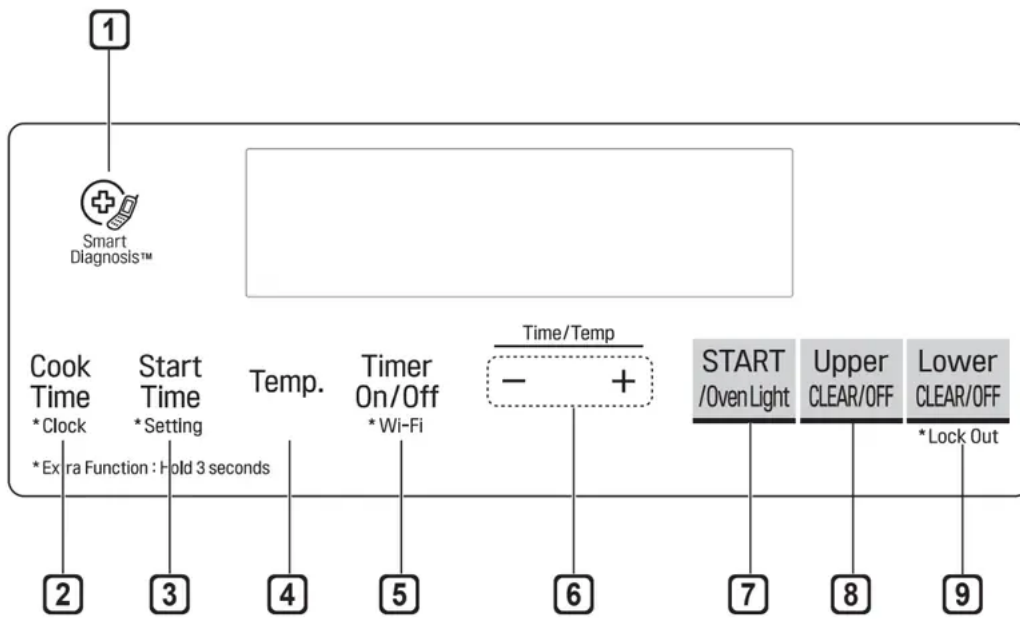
1

Smart Diagnosis™

Time/Temp

Cook Time *Clock

Start Time *Setting

Temp.

Timer On/Off *Wi-Fi

$-$ $+$

START /Oven Light

Upper CLEAR/OFF

Lower CLEAR/OFF *Lock Out

*Extra Function : Hold 3 seconds

2 3 4 5 6 7 8 9